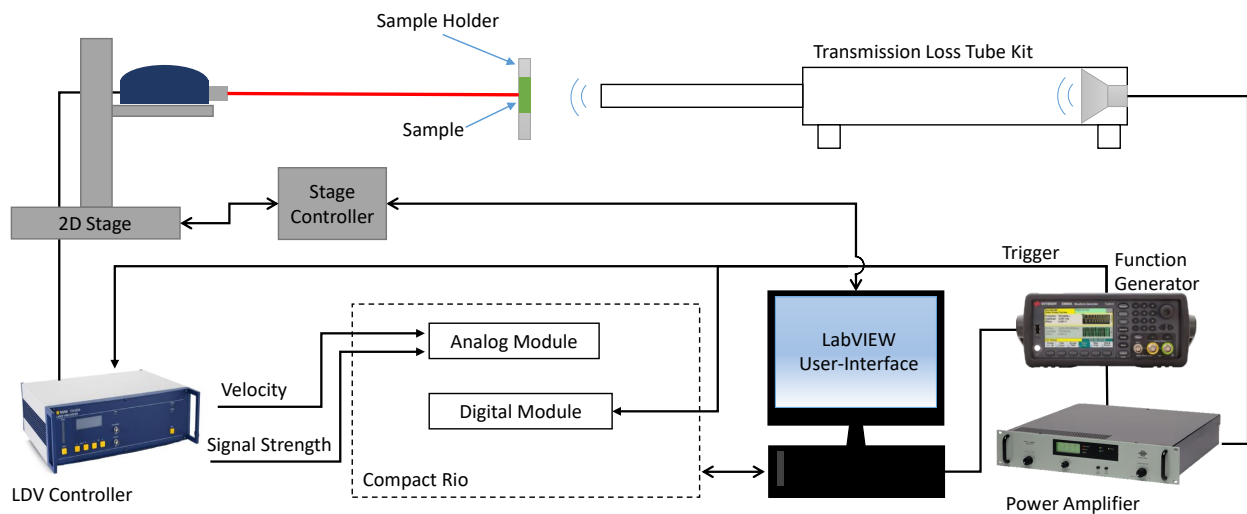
Sample Holder

Transmission Loss Tube Kit

Sample

2D Stage

Stage Controller

Trigger

Function Generator

Analog Module

LabVIEW User-Interface

Velocity

Digital Module

Signal Strength

Compact Rio

LDV Controller

Power Amplifier